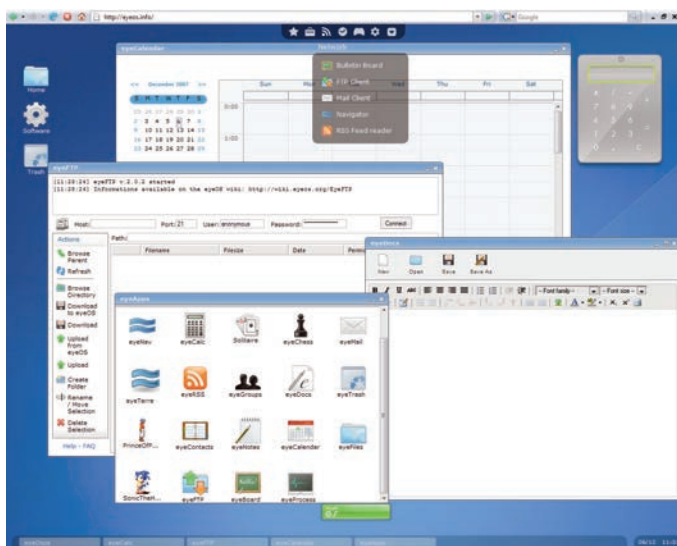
http://eyeos.info/

Home

Software

Trash

eyeCalendar

<< December 2007 >>

S M T W T F S

Sun Mon Thu Fri Sat

0:00

1:00

Network

Bulletin Board

FTP Client

Mail Client

Navigator

RSS Feed reader

eyeFTP

[11:28:24] eyeFTP v 2.0.2 started
[11:28:24] Informations available on the eyeOS wiki: http://wiki.eyeos.org/EyeFTP

Host: Port: 21 User: anonymous Password: Connect

Actions

Browse Parent

Refresh

Browse Directory

Download to eyeOS

Download

Upload from eyeOS

Upload

Create Folder

Rename / Move Selection

Delete Selection

Help - FAQ

Path:

Filename Filesize Date Perms

eyeDocs

New Open Save Save As

Font family Font size

eyeApps

eyeNav eyeCalc Solitaire eyeChess eyeMail

eyeTerre eyeRSS eyeGroups eyeDocs eyeTrash

PrinceOfP... eyeContacts eyeNotes eyeCalendar eyeFiles

SonicTheH... eyeFTP eyeBoard eyeProcess